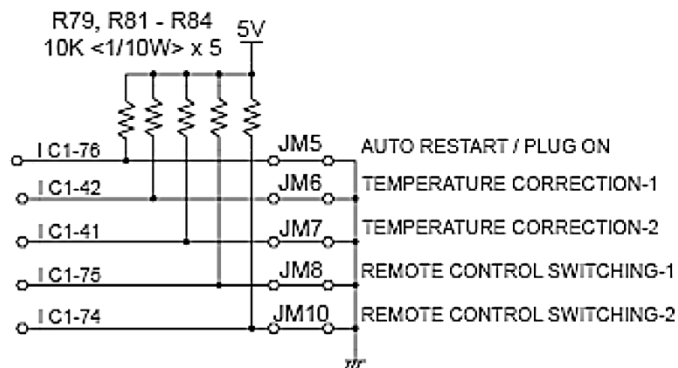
R79, R81 - R84
10K <1/10W> x 5
5V

IC1-76
JM5
AUTO RESTART / PLUG ON

IC1-42
JM6
TEMPERATURE CORRECTION-1

IC1-41
JM7
TEMPERATURE CORRECTION-2

IC1-75
JM8
REMOTE CONTROL SWITCHING-1

IC1-74
JM10
REMOTE CONTROL SWITCHING-2